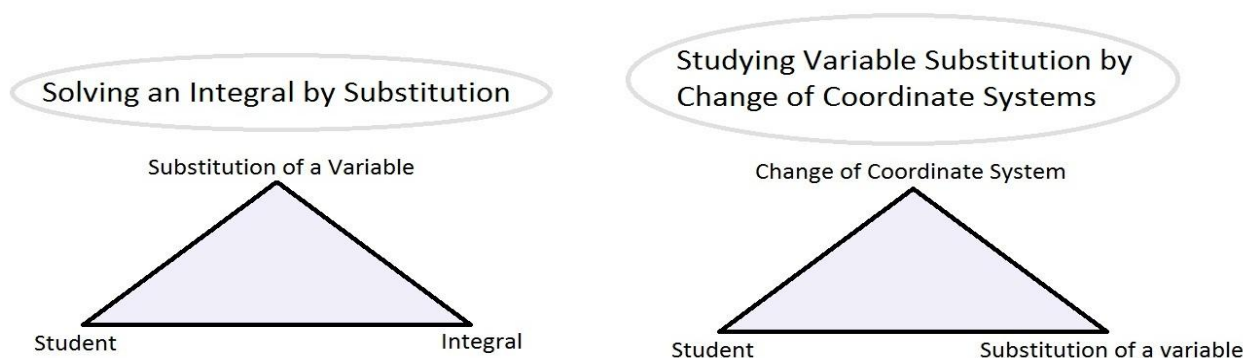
Solving an Integral by Substitution

Substitution of a Variable

Student

Integral

Studying Variable Substitution by Change of Coordinate Systems

Change of Coordinate System

Student

Substitution of a variable